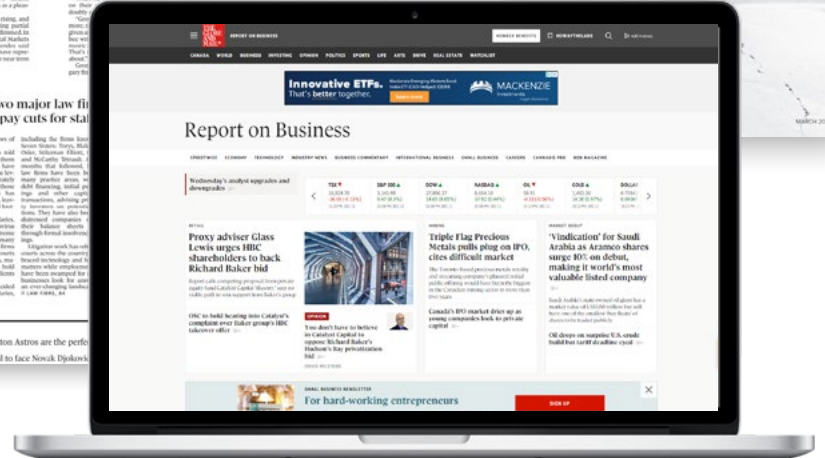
REPORT ON BUSINESS

CANADA WORLD BUSINESS INVESTING OPINION POLITICS SPORTS LIFE ARTS DRIVE REAL ESTATE WATCHLIST

Innovative ETFs. That's better together.

MACKENZIE

Report on Business

Wednesday's analyst upgrades and downgrades

TSX

S&P 500

DOW

NASDAQ

OIL

GOLD

Proxy adviser Glass Lewis urges HBC shareholders to back Richard Baker bid

OSC to hold hearing into Catalyst's complaint over Baker group's HBC takeover offer

Triple Flag Precious Metals pulls plug on IPO, cites difficult market

Canada's IPO market dries up as young companies look to private capital

'Vindication' for Saudi Arabia as Aramco shares surge 10% on debut, making it world's most valuable listed company

Oil drops on surprise U.S. crude build but tariff deadline eyed

OPINION

You don't have to believe in Catalyst Capital to oppose Richard Baker's Hudson's Bay privatization bid

For hard-working entrepreneurs

SIGN UP

two major law fi
pay cuts for sta

ton Astros are the perfe
d to face Novak Djokovi